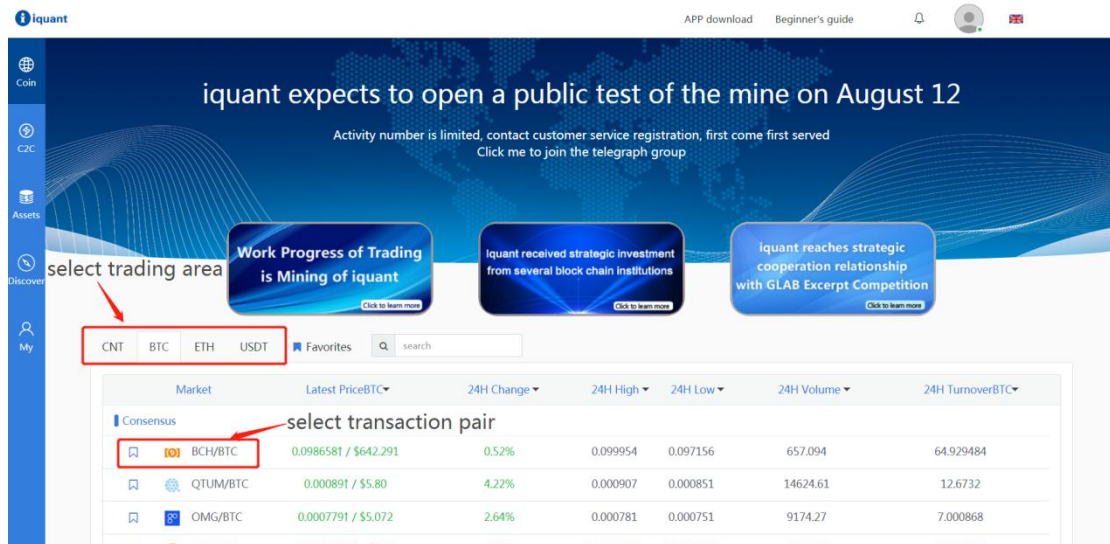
iquant

APP download Beginner's guide

Coin

C2C

Assets

Discover

My

iquant expects to open a public test of the mine on August 12

Activity number is limited, contact customer service registration, first come first served
Click me to join the telegraph group

Work Progress of Trading is Mining of iquant
Click to learn more

Iquant received strategic investment from several block chain institutions
Click to learn more

iquant reaches strategic cooperation relationship with GLAB Excerpt Competition
Click to learn more

select trading area

CNT BTC ETH USDT Favorites search

| Market | Latest PriceBTC | 24H Change | 24H High | 24H Low | 24H Volume | 24H TurnoverBTC |
|---|---|---|---|---|---|---|
| Consensus | | | | | | |
| BCH/BTC | 0.098658↑ / $642.291 | 0.52% | 0.099954 | 0.097156 | 657.094 | 64.929484 |
| QTUM/BTC | 0.00089↑ / $5.80 | 4.22% | 0.000907 | 0.000851 | 14624.61 | 12.6732 |
| OMG/BTC | 0.000779↑ / $5.072 | 2.64% | 0.000781 | 0.000751 | 9174.27 | 7.000868 |

select transaction pair